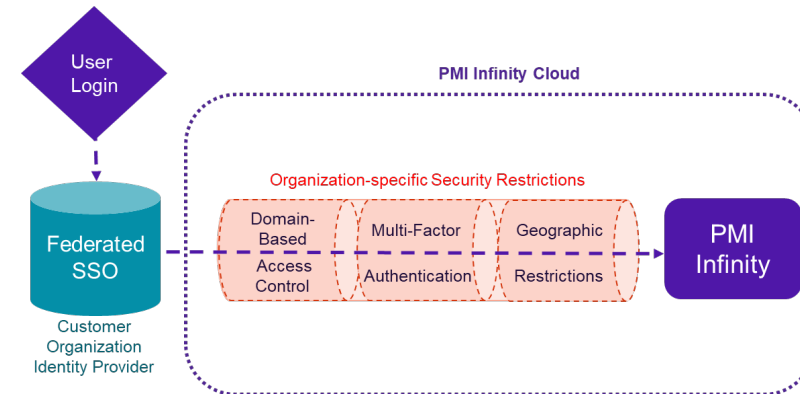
User Login

PMI Infinity Cloud

Organization-specific Security Restrictions

Federated SSO

Customer Organization Identity Provider

Domain-Based Access Control

Multi-Factor Authentication

Geographic Restrictions

PMI Infinity